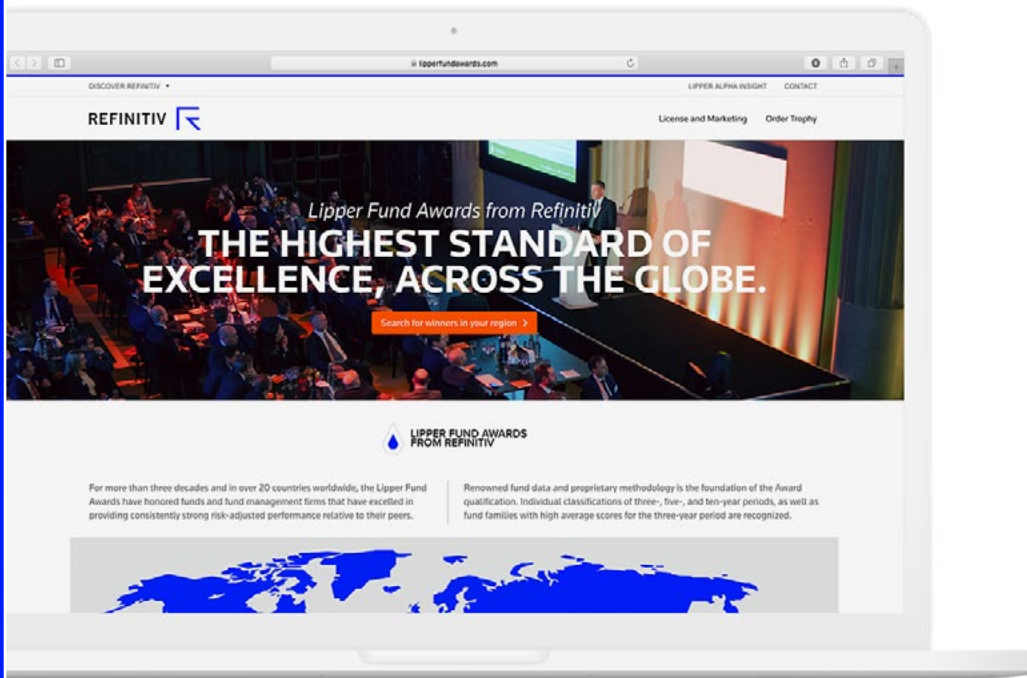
lipperfundawards.com

DISCOVER REFINITIV ▾

LIPPER ALPHA INSIGHT CONTACT

REFINITIV

License and Marketing Order Trophy

Lipper Fund Awards from Refinitiv

THE HIGHEST STANDARD OF EXCELLENCE, ACROSS THE GLOBE.

Search for winners in your region >

LIPPER FUND AWARDS FROM REFINITIV

For more than three decades and in over 20 countries worldwide, the Lipper Fund Awards have honored funds and fund management firms that have excelled in providing consistently strong risk-adjusted performance relative to their peers.

Renowned fund data and proprietary methodology is the foundation of the Award qualification. Individual classifications of three-, five-, and ten-year periods, as well as fund families with high average scores for the three-year period are recognized.